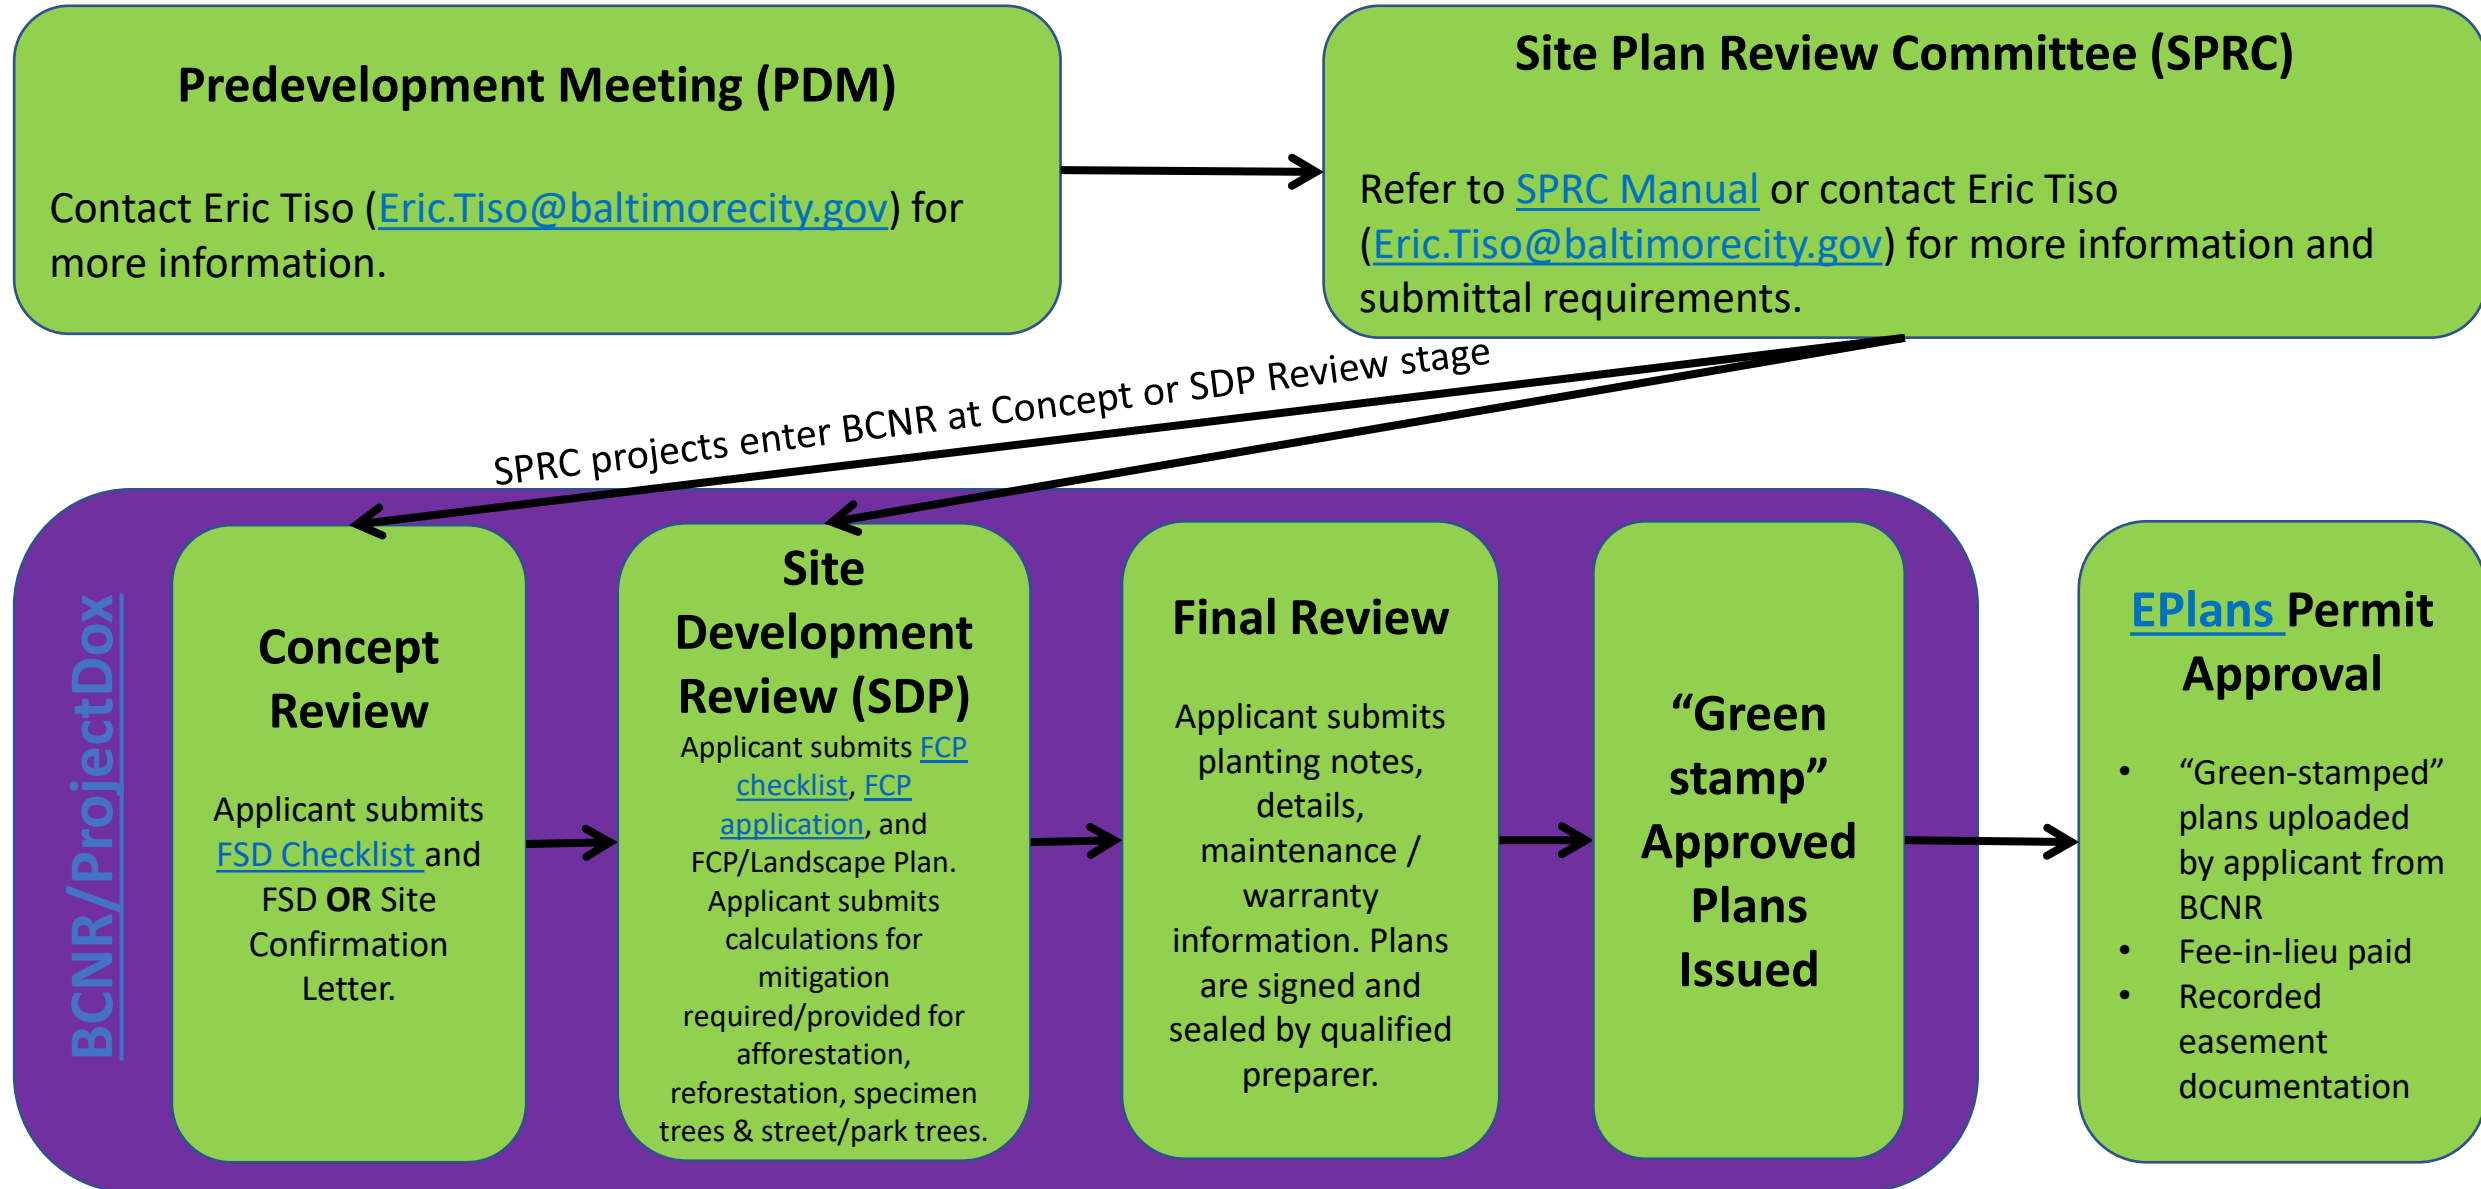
Predevelopment Meeting (PDM)

Contact Eric Tiso (Eric.Tiso@baltimorecity.gov) for more information.

Site Plan Review Committee (SPRC)

Refer to SPRC Manual or contact Eric Tiso (Eric.Tiso@baltimorecity.gov) for more information and submittal requirements.

SPRC projects enter BCNR at Concept or SDP Review stage

BCNR/ProjectDox

Concept Review

Applicant submits FSD Checklist and FSD OR Site Confirmation Letter.

Site Development Review (SDP)

Applicant submits FCP checklist, FCP application, and FCP/Landscape Plan. Applicant submits calculations for mitigation required/provided for afforestation, reforestation, specimen trees & street/park trees.

Final Review

Applicant submits planting notes, details, maintenance / warranty information. Plans are signed and sealed by qualified preparer.

"Green stamp" Approved Plans Issued

EPlans Permit Approval

- "Green-stamped" plans uploaded by applicant from BCNR
- Fee-in-lieu paid
- Recorded easement documentation